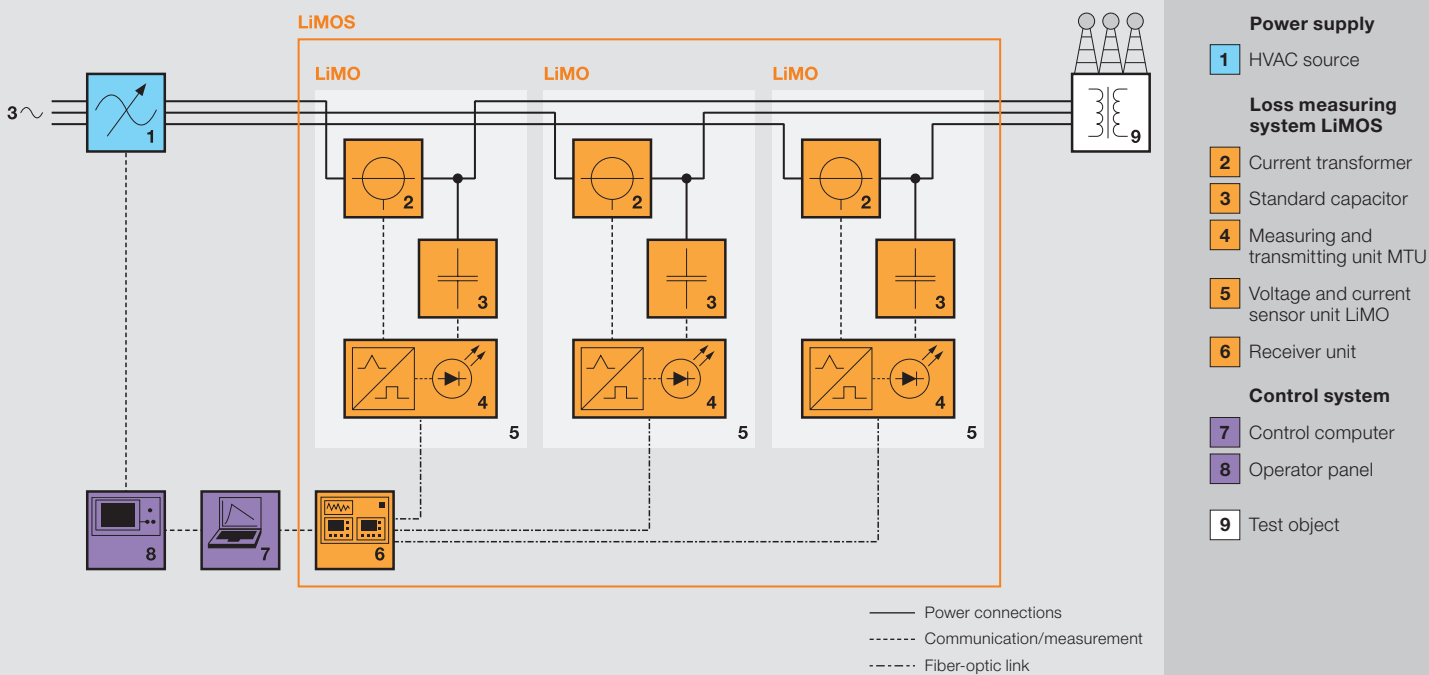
LiMOS

LiMO

LiMO

LiMO

3~

1

2

3

4

5

2

3

4

5

2

3

4

5

9

8

7

6

Power connections
Communication/measurement
Fiber-optic link

Power supply

1 HVAC source

Loss measuring system LiMOS

2 Current transformer

3 Standard capacitor

4 Measuring and transmitting unit MTU

5 Voltage and current sensor unit LiMO

6 Receiver unit

Control system

7 Control computer

8 Operator panel

9 Test object